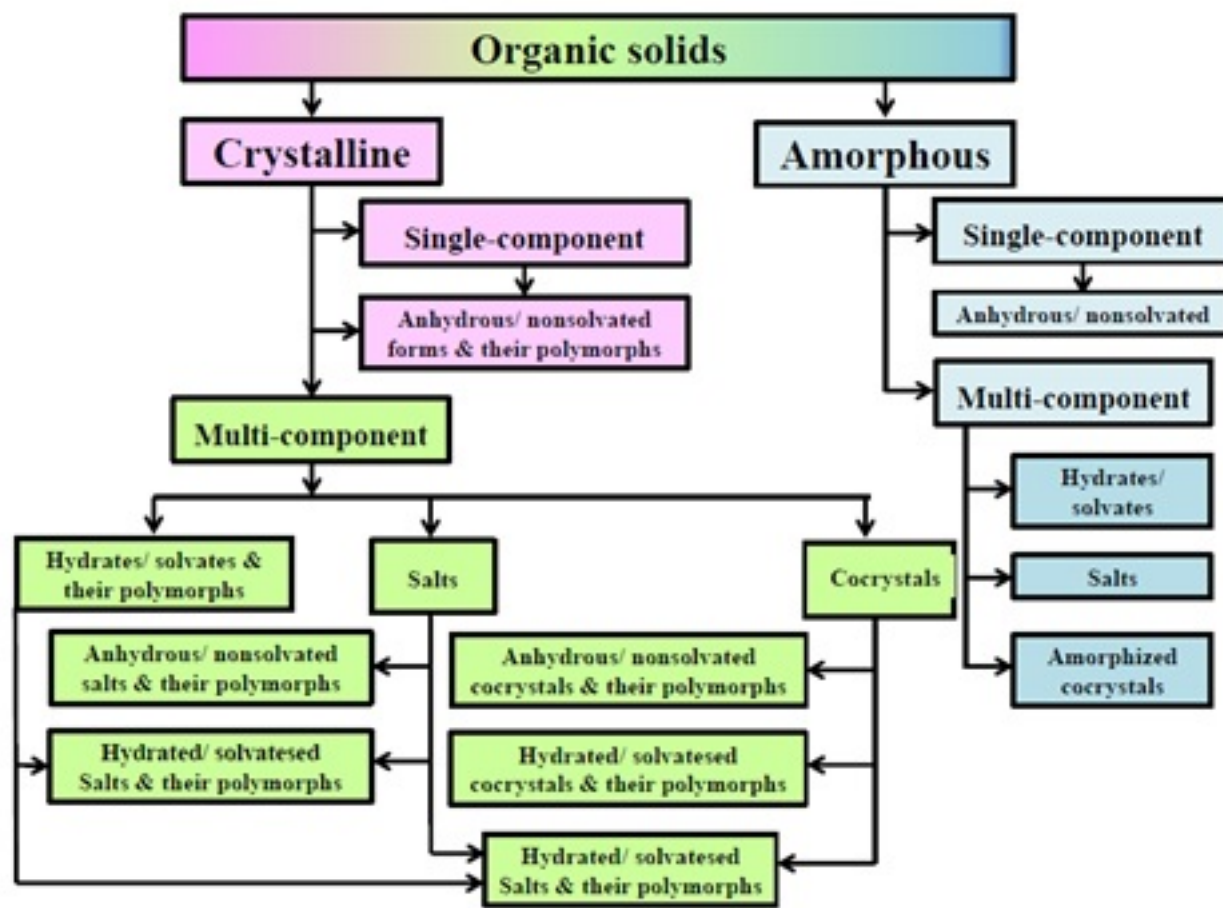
Organic solids

Crystalline

Single-component

Anhydrous/ nonsolvated forms & their polymorphs

Multi-component

Hydrates/ solvates & their polymorphs

Salts

Cocrystals

Anhydrous/ nonsolvated salts & their polymorphs

Hydrated/ solvatesed Salts & their polymorphs

Anhydrous/ nonsolvated cocrystals & their polymorphs

Hydrated/ solvatesed cocrystals & their polymorphs

Hydrated/ solvatesed Salts & their polymorphs

Amorphous

Single-component

Anhydrous/ nonsolvated

Multi-component

Hydrates/ solvates

Salts

Amorphized cocrystals